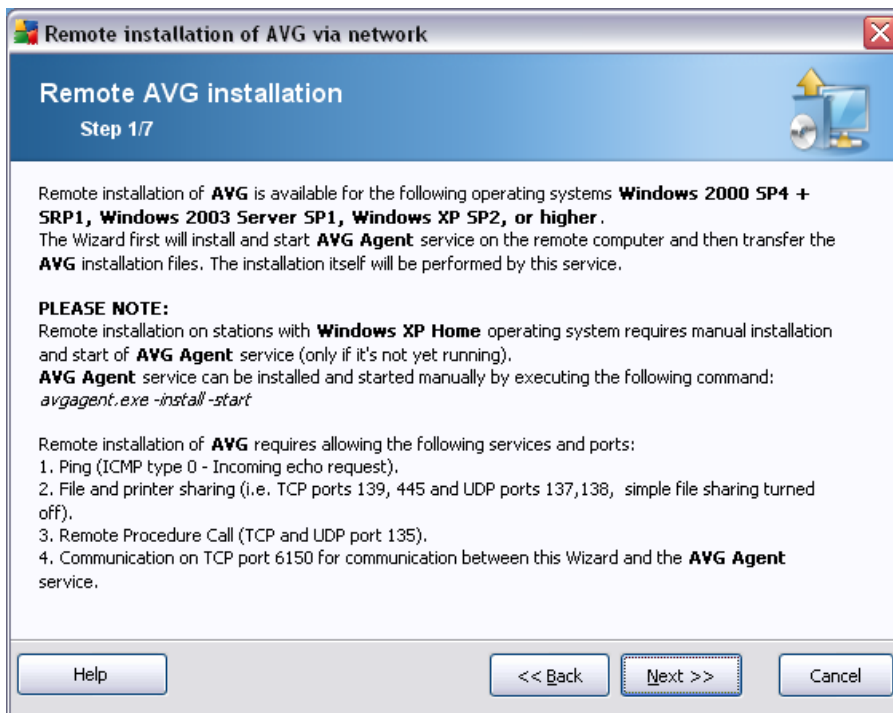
Remote installation of AVG via network

Remote AVG installation
Step 1/7

Remote installation of AVG is available for the following operating systems Windows 2000 SP4 + SRP1, Windows 2003 Server SP1, Windows XP SP2, or higher.
The Wizard first will install and start AVG Agent service on the remote computer and then transfer the AVG installation files. The installation itself will be performed by this service.

PLEASE NOTE:
Remote installation on stations with Windows XP Home operating system requires manual installation and start of AVG Agent service (only if it's not yet running).
AVG Agent service can be installed and started manually by executing the following command:
avgagent.exe -install -start

Remote installation of AVG requires allowing the following services and ports:
1. Ping (ICMP type 0 - Incoming echo request).
2. File and printer sharing (i.e. TCP ports 139, 445 and UDP ports 137,138, simple file sharing turned off).
3. Remote Procedure Call (TCP and UDP port 135).
4. Communication on TCP port 6150 for communication between this Wizard and the AVG Agent service.

Help

<< Back

Next >>

Cancel